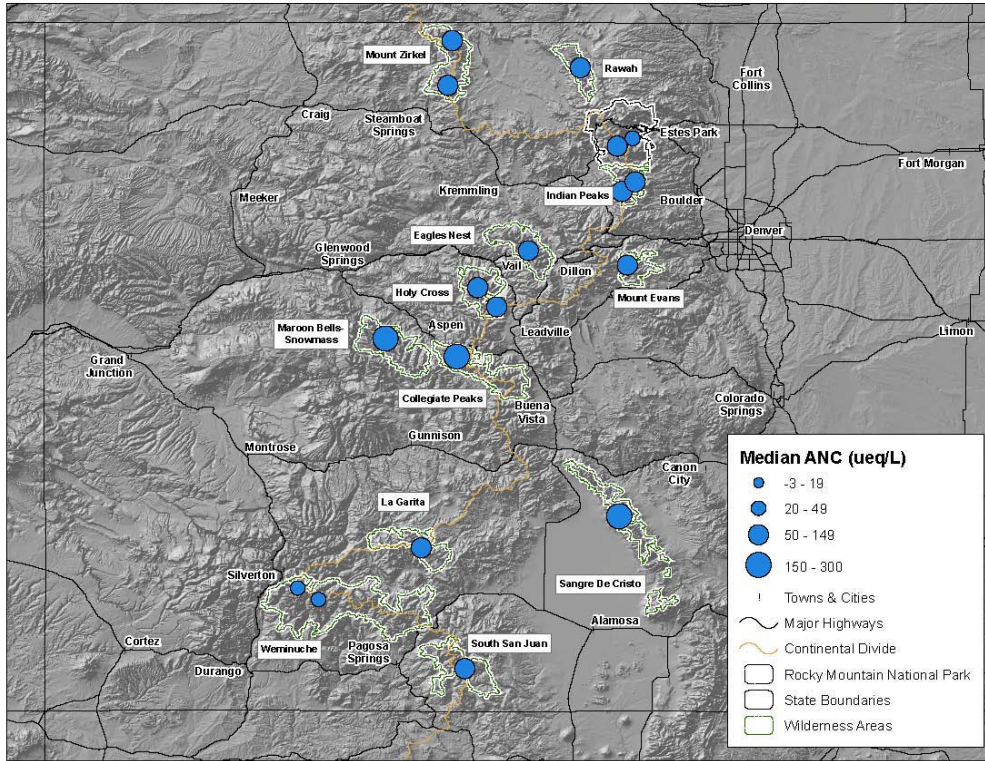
Mount Zirkel
Rawah
Fort Collins
Craig
Steamboat Springs
Estes Park
Fort Morgan
Kremmling
Indian Peaks
Boulder
Meeker
Eagles Nest
Denver
Glenwood Springs
Vail
Dillon
Mount Evans
Holy Cross
Maroon Bells-Snowmass
Aspen
Leadville
Limon
Grand Junction
Collegiate Peaks
Buena Vista
Colorado Springs
Montrose
Gunnison
Canon City
La Garita
Sangre De Cristo
Silverton
Alamosa
Cortez
Weminuche
Pagosa Springs
South San Juan
Durango

Median ANC (ueq/L)
-3 - 19
20 - 49
50 - 149
150 - 300
Towns & Cities
Major Highways
Continental Divide
Rocky Mountain National Park
State Boundaries
Wilderness Areas